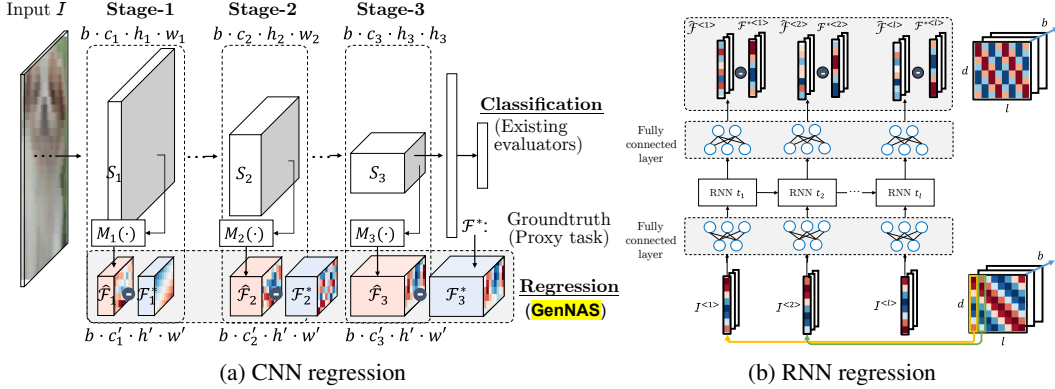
Input $I$

Stage-1

Stage-2

Stage-3

$b \cdot c_1 \cdot h_1 \cdot w_1$

$b \cdot c_2 \cdot h_2 \cdot w_2$

$b \cdot c_3 \cdot h_3 \cdot h_3$

$S_1$

$S_2$

$S_3$

$M_1(\cdot)$

$M_2(\cdot)$

$M_3(\cdot)$

$\hat{\mathcal{F}}_1$ $\mathcal{F}_1^*$

$\hat{\mathcal{F}}_2$ $\mathcal{F}_2^*$

$\hat{\mathcal{F}}_3$ $\mathcal{F}_3^*$

$b \cdot c_1' \cdot h' \cdot w'$

$b \cdot c_2' \cdot h' \cdot w'$

$b \cdot c_3' \cdot h' \cdot w'$

Classification
(Existing evaluators)

$\mathcal{F}^*$: Groundtruth
(Proxy task)

Regression
(GenNAS)

(a) CNN regression

$\hat{\mathcal{F}}^{<1>}$ $\mathcal{F}^{*<1>}$ $\hat{\mathcal{F}}^{<2>}$ $\mathcal{F}^{*<2>}$ $\hat{\mathcal{F}}^{<l>}$ $\mathcal{F}^{*<l>}$

$d$ $l$ $b$

Fully connected layer

RNN $t_1$

RNN $t_2$

RNN $t_l$

Fully connected layer

$I^{<1>}$ $I^{<2>}$ $I^{<l>}$

$d$ $l$ $b$

(b) RNN regression